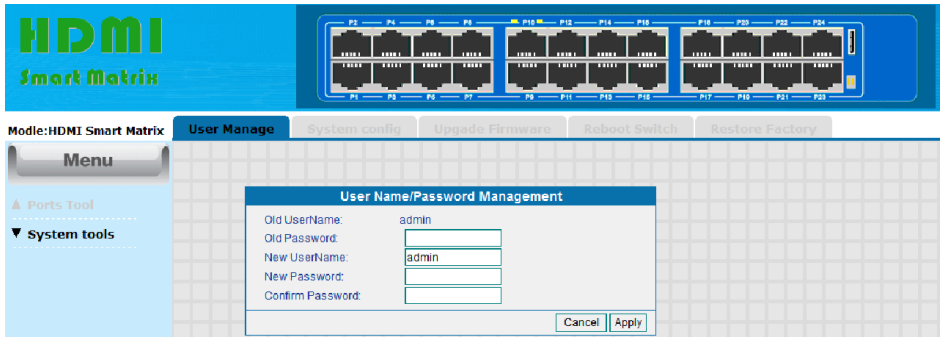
HDMI
Smart Matrix

P2 P4 P6 P8 P10 P12 P14 P16 P18 P20 P22 P24
P1 P3 P5 P7 P9 P11 P13 P15 P17 P19 P21 P23

Modle:HDMI Smart Matrix

User Manage | System config | Upgade Firmware | Reboot Switch | Restore Factory

Menu

▲ Ports Tool

▼ System tools

User Name/Password Management

Old UserName: admin
Old Password:
New UserName: admin
New Password:
Confirm Password:

Cancel Apply